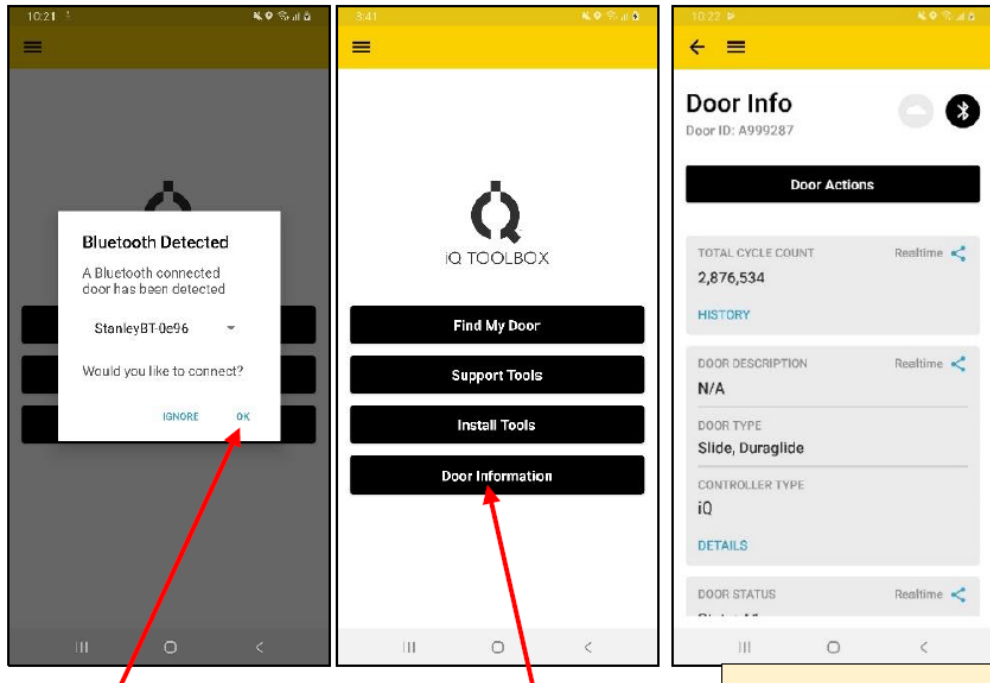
10:21

Bluetooth Detected

A Bluetooth connected door has been detected

StanleyBT-0e96

Would you like to connect?

IGNORE OK

3:41

iQ TOOLBOX

Find My Door

Support Tools

Install Tools

Door Information

10:22

Door Info

Door ID: A999287

Door Actions

TOTAL CYCLE COUNT Realtime

2,876,534

HISTORY

DOOR DESCRIPTION Realtime

N/A

DOOR TYPE

Slide, Duraglide

CONTROLLER TYPE

iQ

DETAILS

DOOR STATUS Realtime

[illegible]